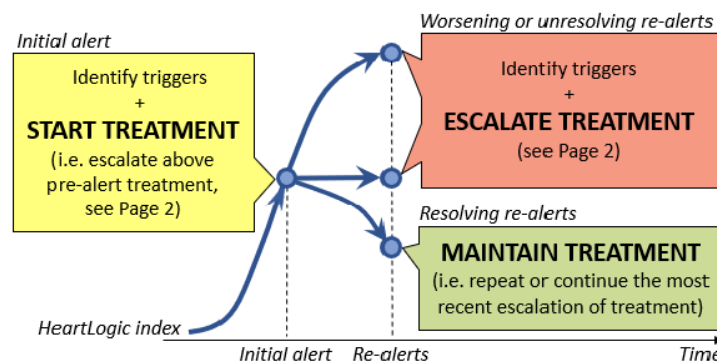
Initial alert

Identify triggers
+
START TREATMENT
(i.e. escalate above pre-alert treatment, see Page 2)

Worsening or unresolving re-alerts

Identify triggers
+
ESCALATE TREATMENT
(see Page 2)

Resolving re-alerts

MAINTAIN TREATMENT
(i.e. repeat or continue the most recent escalation of treatment)

HeartLogic index

Initial alert

Re-alerts

Time